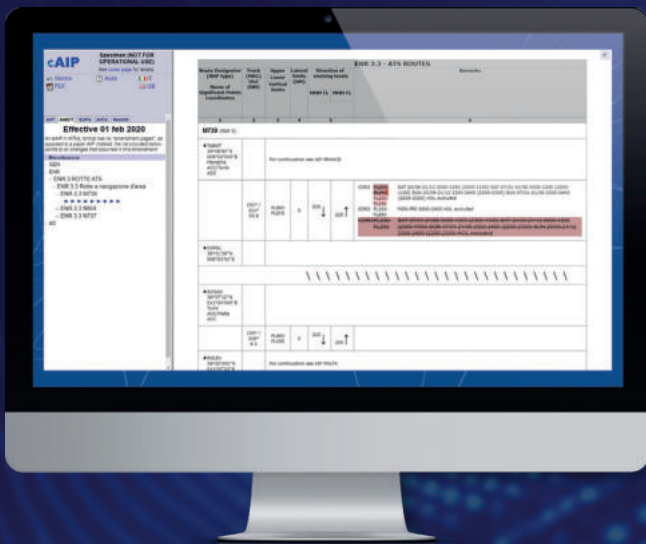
cAIP

Specimen (NOT FOR OPERATIONAL USE)

Effective 01 feb 2020

ENR 3.3 - ATS ROUTES

Route Designator (RNP type)

Name of Significant Points Coordinates

Track (MAG) Dist (NM)

Upper Lower Vertical limits

Lateral limits (NM)

Direction of cruising levels

Remarks

M739 (RNP 5)

For continuation see AIP PAVIA

For continuation see AIP PAVIA

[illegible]